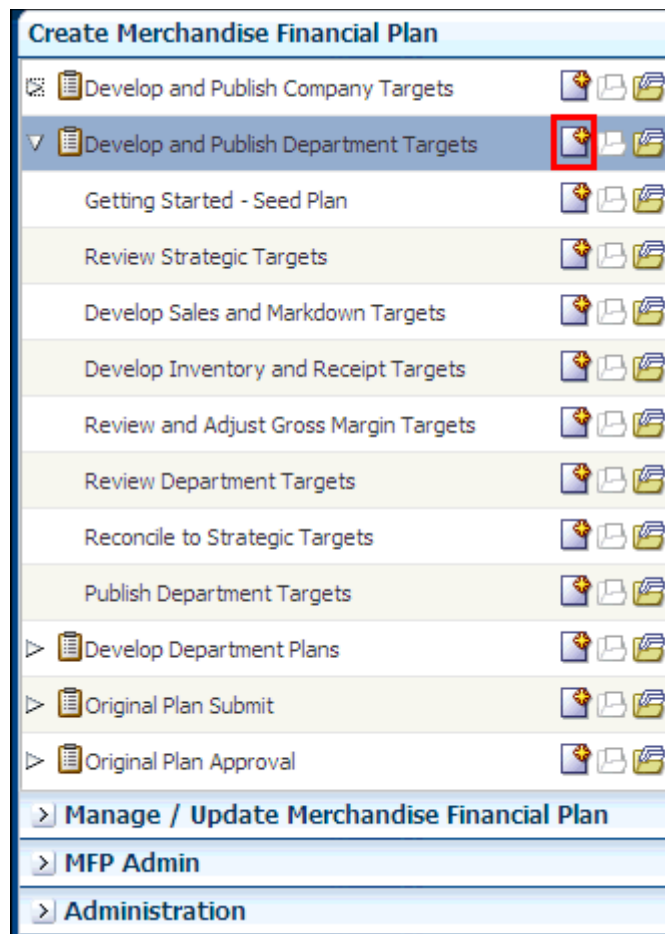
Create Merchandise Financial Plan

Develop and Publish Company Targets

Develop and Publish Department Targets

Getting Started - Seed Plan

Review Strategic Targets

Develop Sales and Markdown Targets

Develop Inventory and Receipt Targets

Review and Adjust Gross Margin Targets

Review Department Targets

Reconcile to Strategic Targets

Publish Department Targets

Develop Department Plans

Original Plan Submit

Original Plan Approval

Manage / Update Merchandise Financial Plan

MFP Admin

Administration